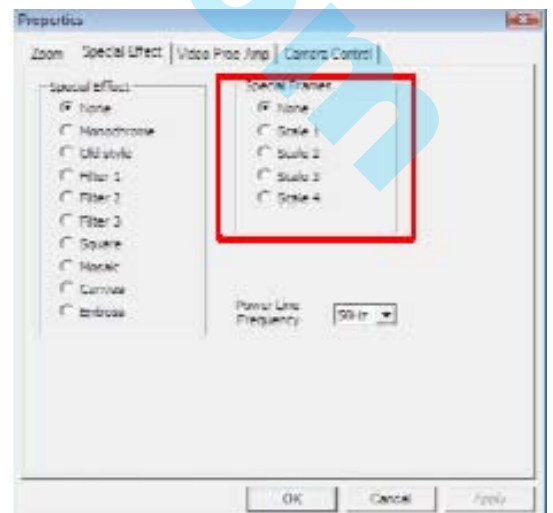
Properties

Zoom | Special Effect | Video Proc Amp | Camera Control

Special Effect
None
Monochrome
Old style
Filter 1
Filter 2
Filter 3
Square
Mosaic
Emboss

Special Frames
None
Style 1
Style 2
Style 3
Style 4

Power Line Frequency
50 Hz

OK
Cancel
Apply